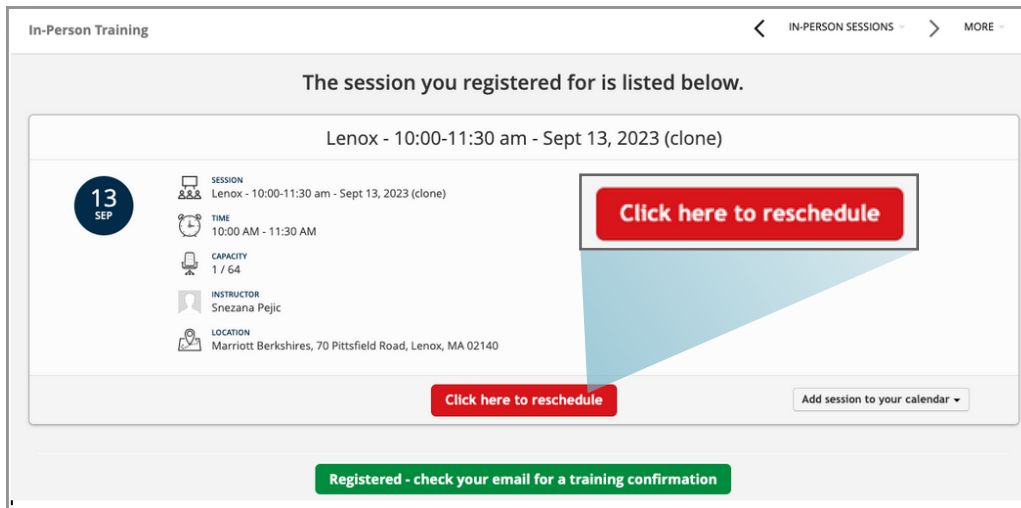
In-Person Training

IN-PERSON SESSIONS

MORE

The session you registered for is listed below.

Lenox - 10:00-11:30 am - Sept 13, 2023 (clone)

13
SEP

SESSION
Lenox - 10:00-11:30 am - Sept 13, 2023 (clone)

TIME
10:00 AM - 11:30 AM

CAPACITY
1 / 64

INSTRUCTOR
Snezana Pejic

LOCATION
Marriott Berkshires, 70 Pittsfield Road, Lenox, MA 02140

Click here to reschedule

Click here to reschedule

Add session to your calendar

Registered - check your email for a training confirmation